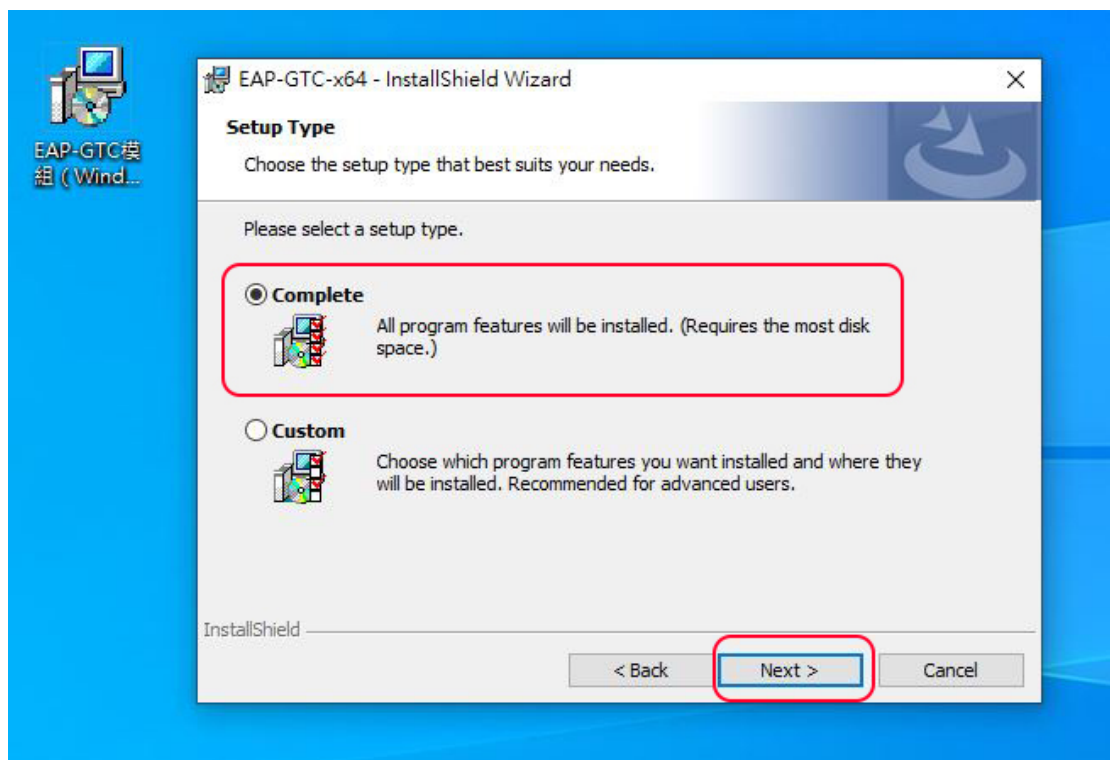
EAP-GTC模組（Wind...

EAP-GTC-x64 - InstallShield Wizard

Setup Type

Choose the setup type that best suits your needs.

Please select a setup type.

Complete

All program features will be installed. (Requires the most disk space.)

Custom

Choose which program features you want installed and where they will be installed. Recommended for advanced users.

InstallShield

< Back

Next >

Cancel